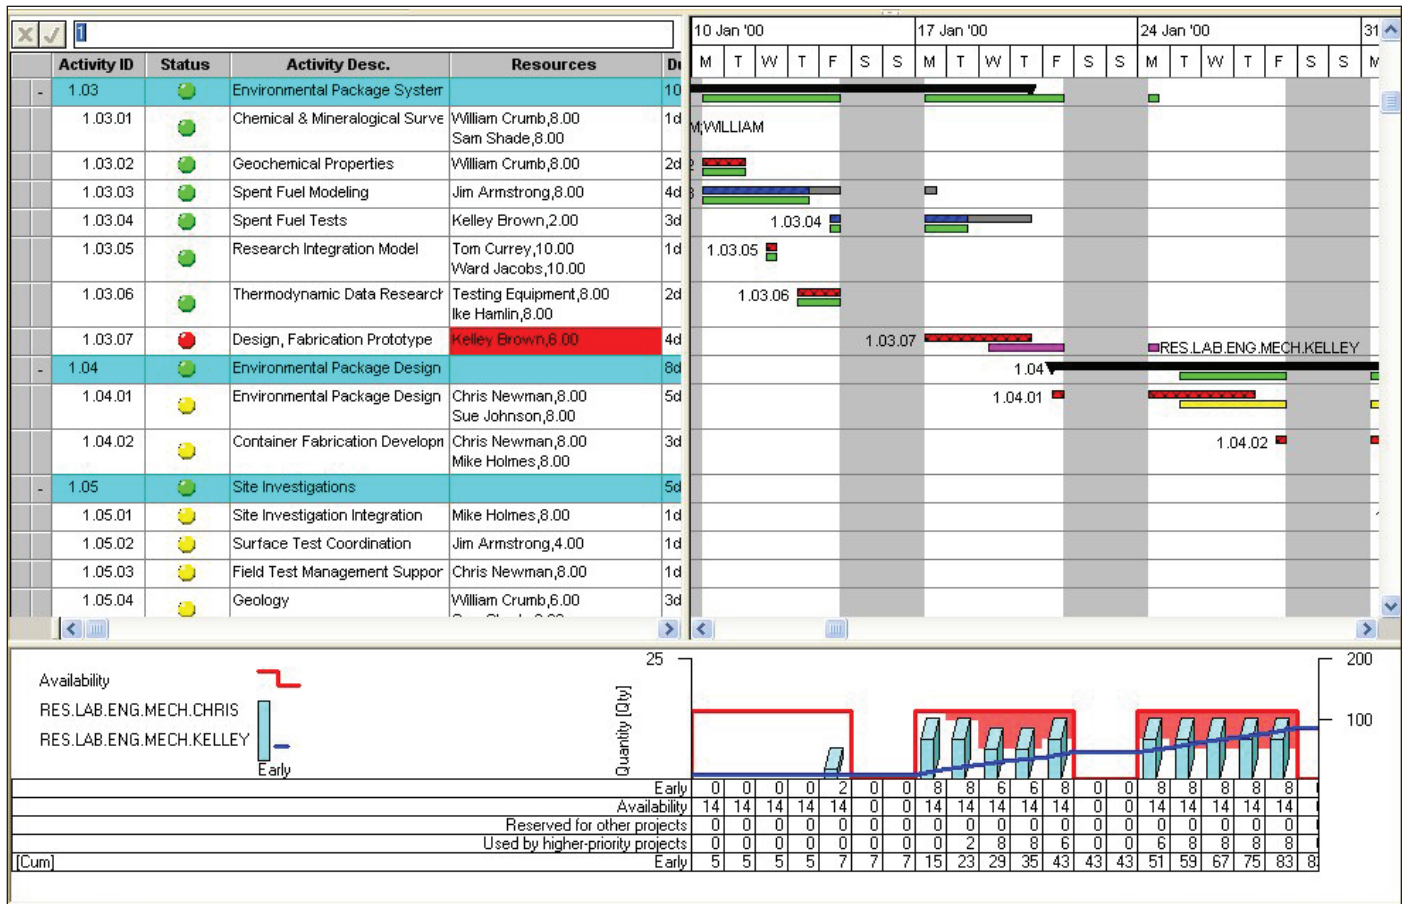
1

| | Activity ID | Status | Activity Desc. | Resources | Du |
|---|---|---|---|---|---|
| - | 1.03 | | Environmental Package System | | 10 |
| | 1.03.01 | | Chemical & Mineralogical Surve | William Crumb,8.00 Sam Shade,8.00 | 1d |
| | 1.03.02 | | Geochemical Properties | William Crumb,8.00 | 2d |
| | 1.03.03 | | Spent Fuel Modeling | Jim Armstrong,8.00 | 4d |
| | 1.03.04 | | Spent Fuel Tests | Kelley Brown,2.00 | 3d |
| | 1.03.05 | | Research Integration Model | Tom Currey,10.00 Ward Jacobs,10.00 | 1d |
| | 1.03.06 | | Thermodynamic Data Researcr | Testing Equipment,8.00 Ike Hamlin,8.00 | 2d |
| | 1.03.07 | | Design, Fabrication Prototype | Kelley Brown,6.00 | 4d |
| - | 1.04 | | Environmental Package Design | | 8d |
| | 1.04.01 | | Environmental Package Design | Chris Newman,8.00 Sue Johnson,8.00 | 5d |
| | 1.04.02 | | Container Fabrication Developn | Chris Newman,8.00 Mike Holmes,8.00 | 3d |
| - | 1.05 | | Site Investigations | | 5d |
| | 1.05.01 | | Site Investigation Integration | Mike Holmes,8.00 | 1d |
| | 1.05.02 | | Surface Test Coordination | Jim Armstrong,4.00 | 1d |
| | 1.05.03 | | Field Test Management Suppor | Chris Newman,8.00 | 1d |
| | 1.05.04 | | Geology | William Crumb,6.00 | 3d |

10 Jan '00 17 Jan '00 24 Jan '00 31
M T W T F S S M T W T F S S M T W T F S S M

M;WILLIAM
1.03.04
1.03.05
1.03.06
1.03.07
RES.LAB.ENG.MECH.KELLEY
1.04
1.04.01
1.04.02

Availability
RES.LAB.ENG.MECH.CHRIS
RES.LAB.ENG.MECH.KELLEY
Early

25
Quantity [Qty]
200
100

| | | | | | | | | | | | | | | | | | | | | | | |
|---|---|---|---|---|---|---|---|---|---|---|---|---|---|---|---|---|---|---|---|---|---|---|
| | Early | 0 | 0 | 0 | 0 | 2 | 0 | 0 | 8 | 8 | 6 | 6 | 8 | 0 | 0 | 8 | 8 | 8 | 8 | 8 |
| | Availability | 14 | 14 | 14 | 14 | 14 | 0 | 0 | 14 | 14 | 14 | 14 | 14 | 0 | 0 | 14 | 14 | 14 | 14 | 14 |
| | Reserved for other projects | 0 | 0 | 0 | 0 | 0 | 0 | 0 | 0 | 0 | 0 | 0 | 0 | 0 | 0 | 0 | 0 | 0 | 0 | 0 |
| | Used by higher-priority projects | 0 | 0 | 0 | 0 | 0 | 0 | 0 | 0 | 2 | 8 | 8 | 6 | 0 | 0 | 6 | 8 | 8 | 8 | 8 |
| [Cum] | Early | 5 | 5 | 5 | 5 | 7 | 7 | 7 | 15 | 23 | 29 | 35 | 43 | 43 | 43 | 51 | 59 | 67 | 75 | 83 |